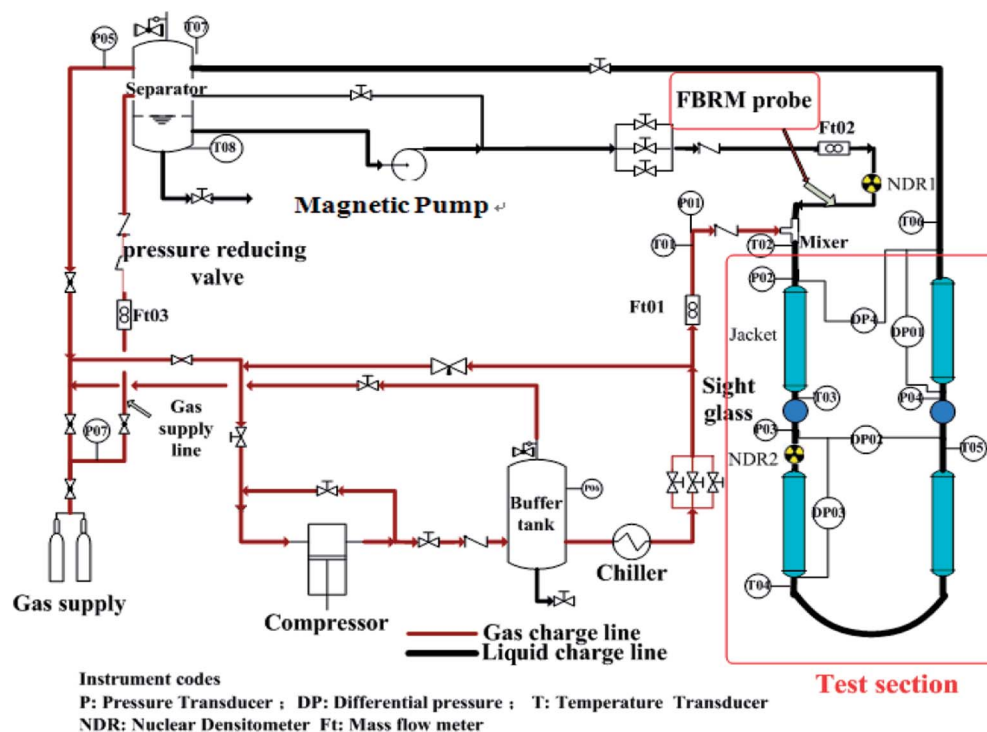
P05
T07
Separator
T08
Magnetic Pump ↵
pressure reducing valve
Ft03
FBRM probe
Ft02
NDR1
P01
T01
T02
Mixer
T06
P02
Ft01
DP4
DP01
Jacket
Sight glass
T03
P04
P03
DP02
T05
NDR2
DP03
T04
P07
Gas supply line
Buffer tank
P06
Chiller
Gas supply
Compressor
Gas charge line
Liquid charge line
Test section

Instrument codes
P: Pressure Transducer ; DP: Differential pressure ; T: Temperature Transducer
NDR: Nuclear Densitometer Ft: Mass flow meter